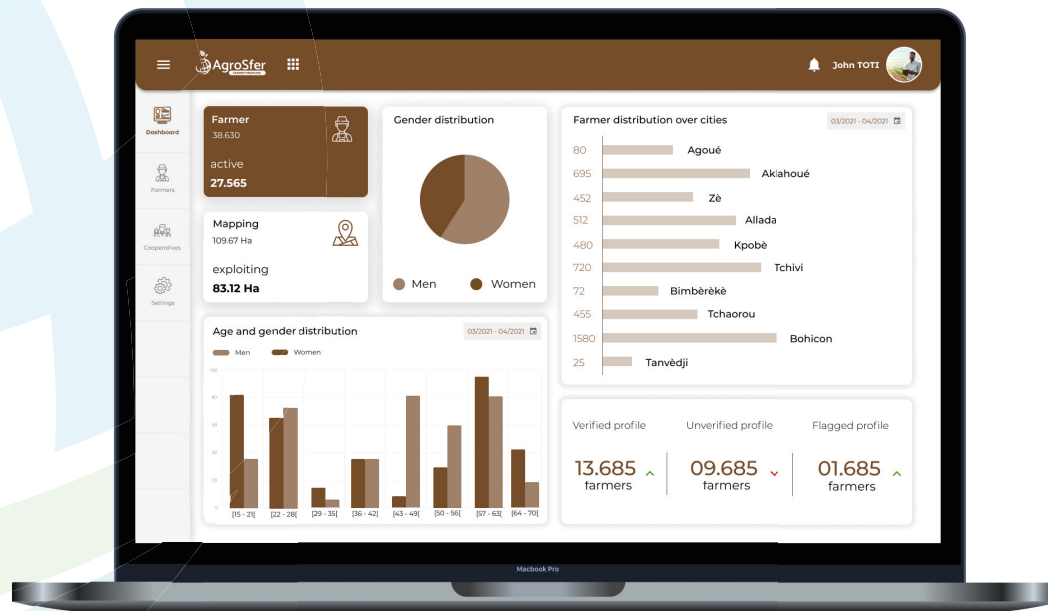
AgroSfer

John TOTI

Dashboard

Farmers

Cooperatives

Settings

Farmer
38.630

active
27.565

Mapping
109.67 Ha

exploiting
83.12 Ha

Gender distribution

Men Women

Farmer distribution over cities

03/2021 - 04/2021

| | |
|---|---|
| 80 | Agoué |
| 695 | Akiahoué |
| 452 | Zè |
| 512 | Allada |
| 480 | Kpobè |
| 720 | Tchivi |
| 72 | Bimbèrèkè |
| 455 | Tchaorou |
| 1580 | Bohicon |
| 25 | Tanvèdji |

Age and gender distribution

03/2021 - 04/2021

Men Women

100
80
60
40
20
0

[15 - 21[ [22 - 28[ [29 - 35] [36 - 42] [43 - 49[ [50 - 56] [57 - 63[ [64 - 70]

Verified profile
13.685
farmers

Unverified profile
09.685
farmers

Flagged profile
01.685
farmers

Macbook Pro